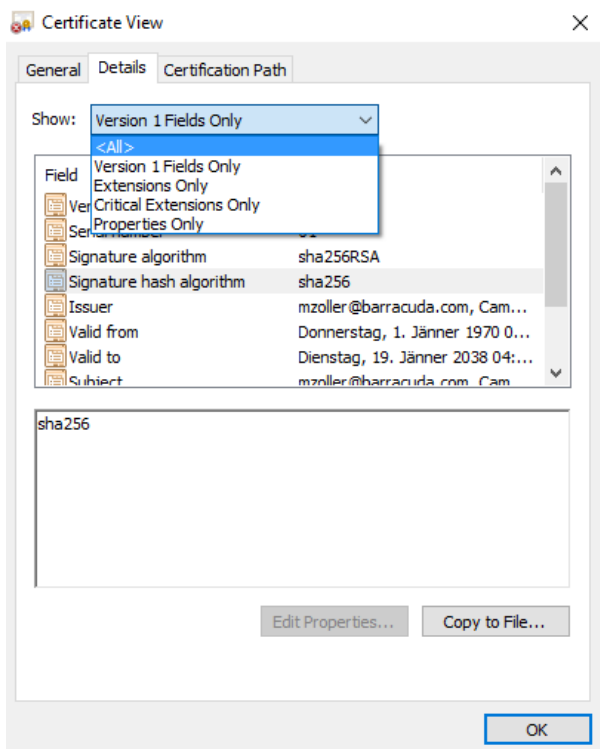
Certificate View

General Details Certification Path

Show: Version 1 Fields Only

<All>
Version 1 Fields Only
Extensions Only
Critical Extensions Only
Properties Only

Field
Ver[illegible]
Ser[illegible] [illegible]
Signature algorithm sha256RSA
Signature hash algorithm sha256
Issuer mzoller@barracuda.com, Cam...
Valid from Donnerstag, 1. Jänner 1970 0...
Valid to Dienstag, 19. Jänner 2038 04:...
Subject mzoller@barracuda.com, Cam...

sha256

Edit Properties... Copy to File...

OK